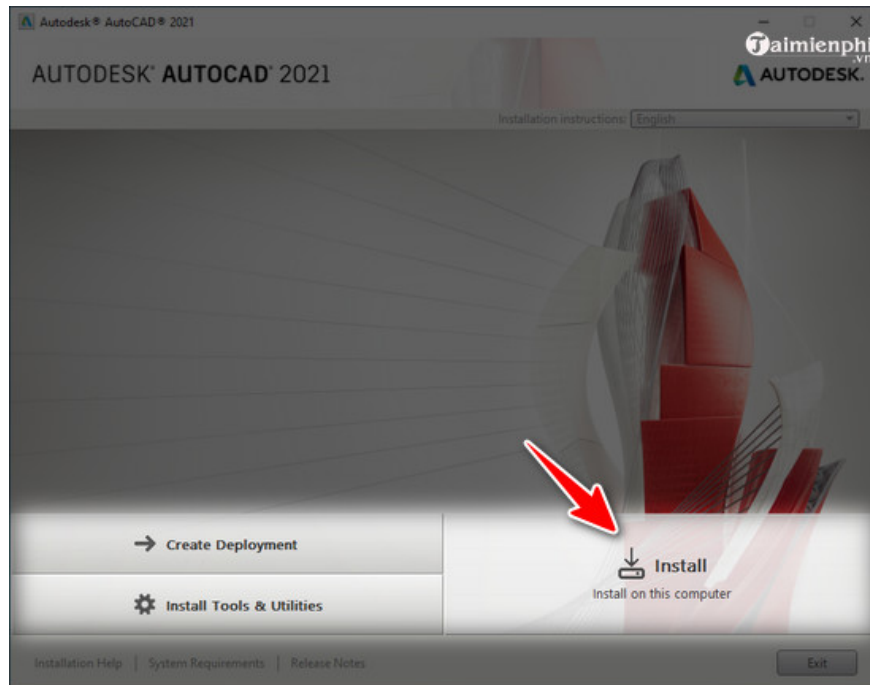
Autodesk® AutoCAD® 2021

AUTODESK® AUTOCAD® 2021

Taimienphi .vn

AUTODESK.

Installation instructions: English

Create Deployment

Install Tools & Utilities

Install

Install on this computer

Installation Help | System Requirements | Release Notes

Exit